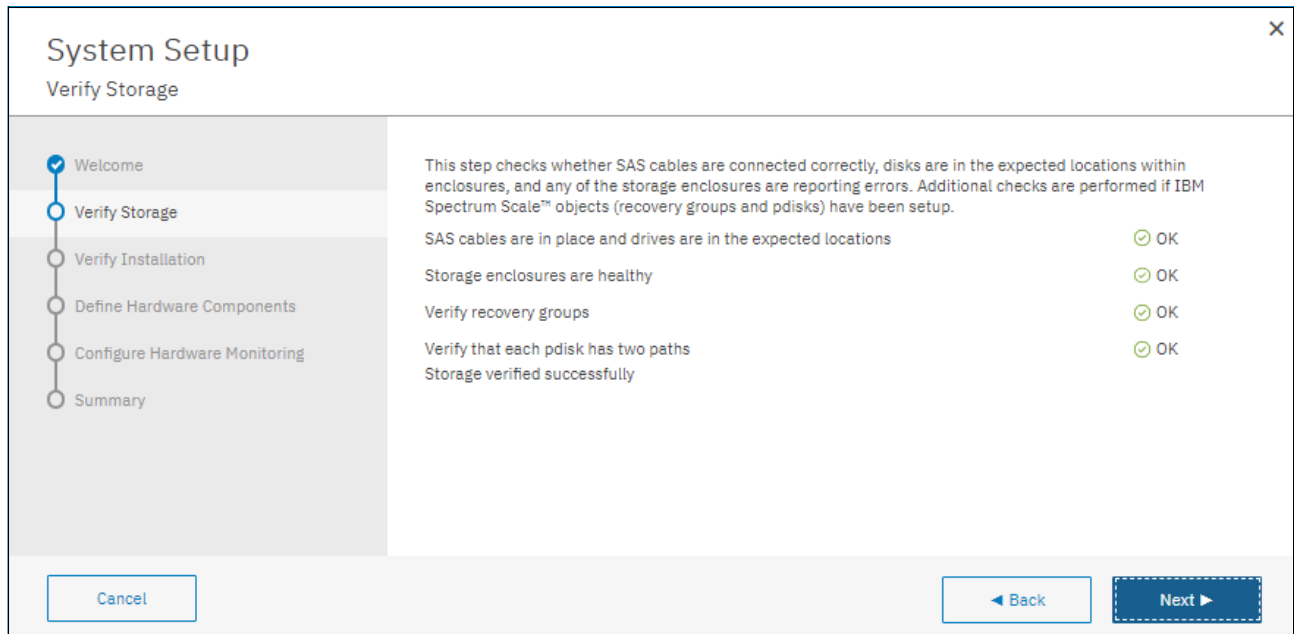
System Setup
Verify Storage

×

Welcome
Verify Storage
Verify Installation
Define Hardware Components
Configure Hardware Monitoring
Summary

This step checks whether SAS cables are connected correctly, disks are in the expected locations within enclosures, and any of the storage enclosures are reporting errors. Additional checks are performed if IBM Spectrum Scale™ objects (recovery groups and pdisks) have been setup.

SAS cables are in place and drives are in the expected locations OK

Storage enclosures are healthy OK

Verify recovery groups OK

Verify that each pdisk has two paths OK
Storage verified successfully

Cancel

◀ Back

Next ▶